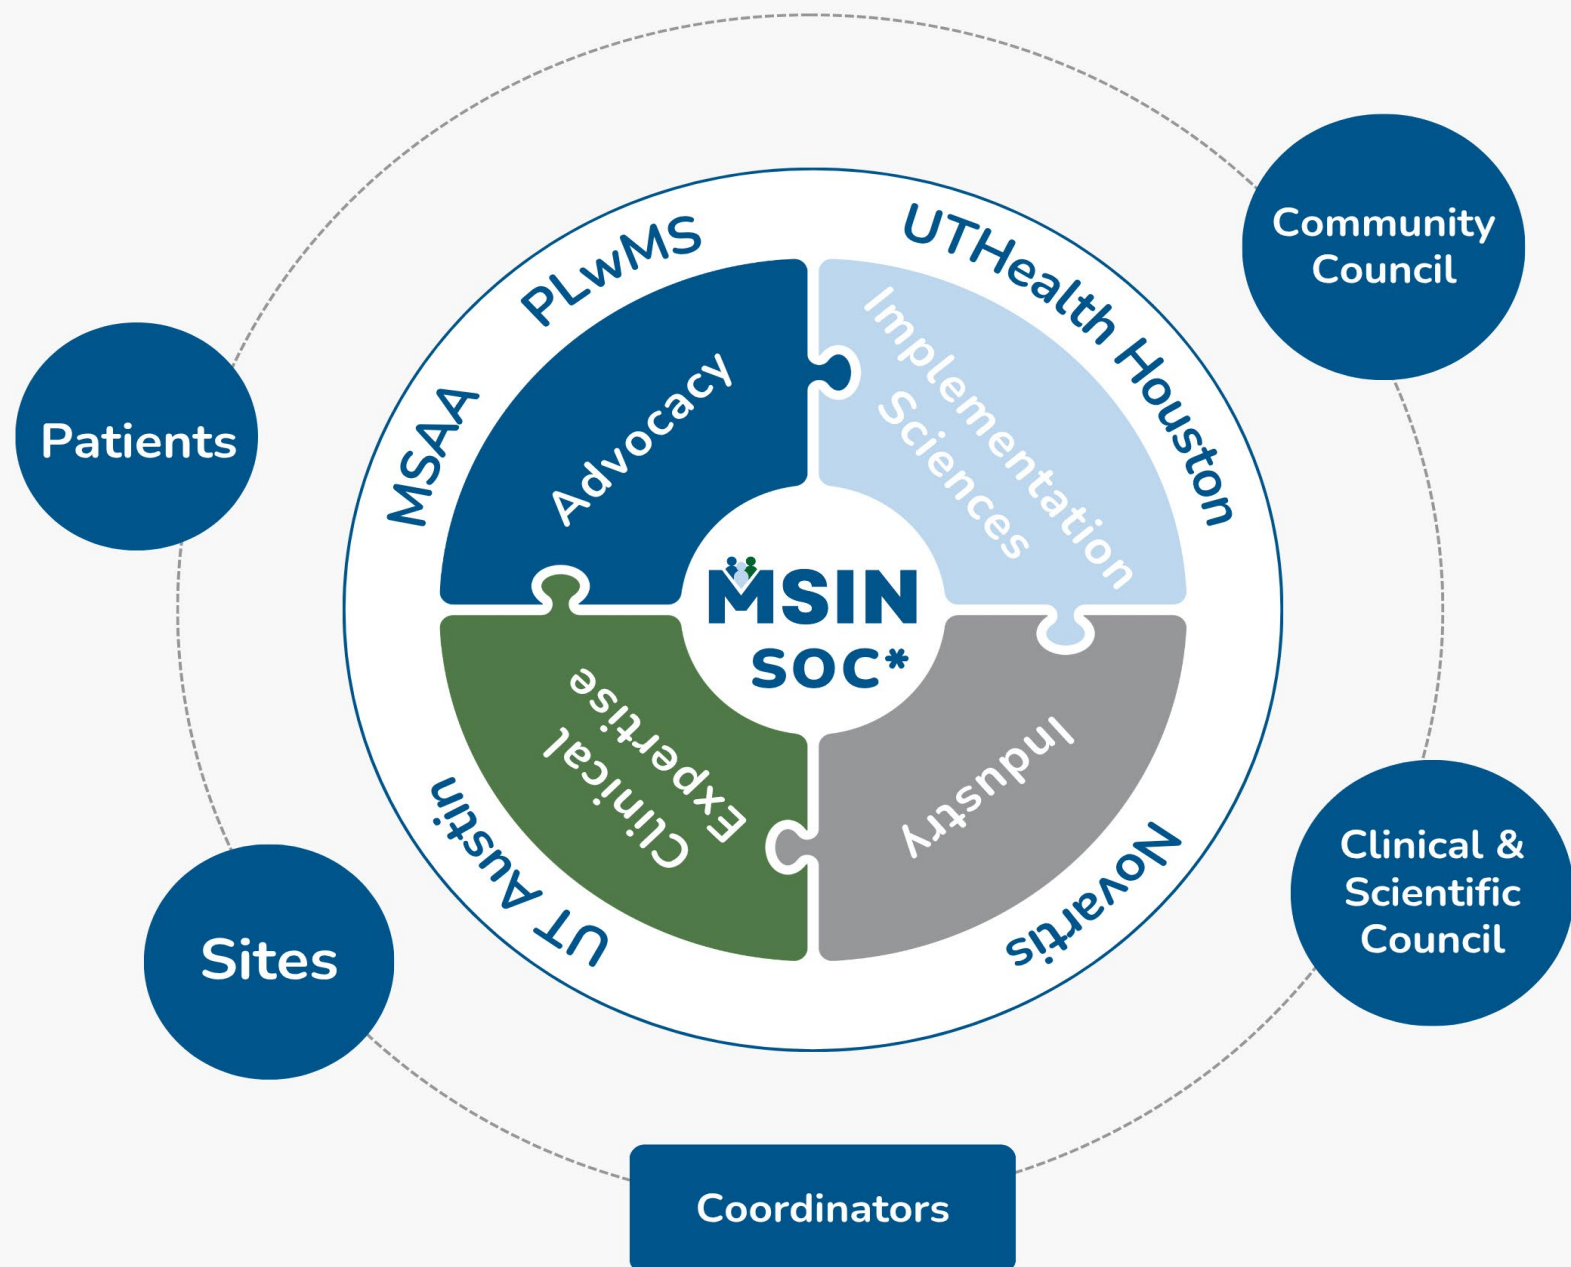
Community Council

Patients

PLwMS

UTHealth Houston

MSAA

Advocacy

Implementation Sciences

MSIN SOC*

Clinical Expertise

Industry

UT Austin

Novartis

Clinical & Scientific Council

Sites

Coordinators